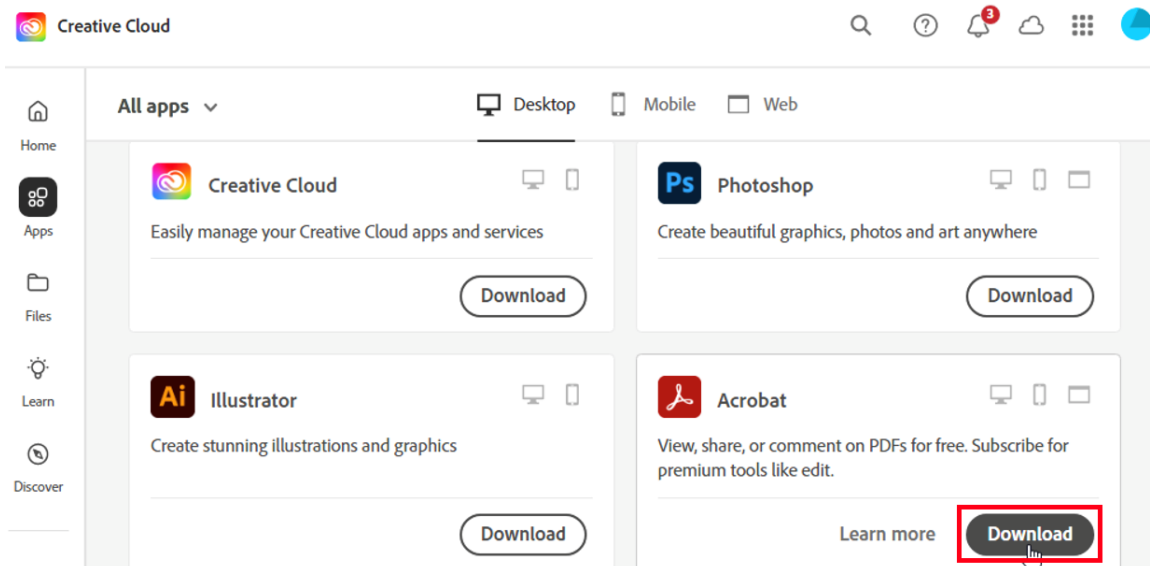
Creative Cloud

3

Home

Apps

Files

Learn

Discover

All apps

Desktop

Mobile

Web

Creative Cloud

Easily manage your Creative Cloud apps and services

Download

Ps

Photoshop

Create beautiful graphics, photos and art anywhere

Download

Ai

Illustrator

Create stunning illustrations and graphics

Download

Acrobat

View, share, or comment on PDFs for free. Subscribe for premium tools like edit.

Learn more

Download